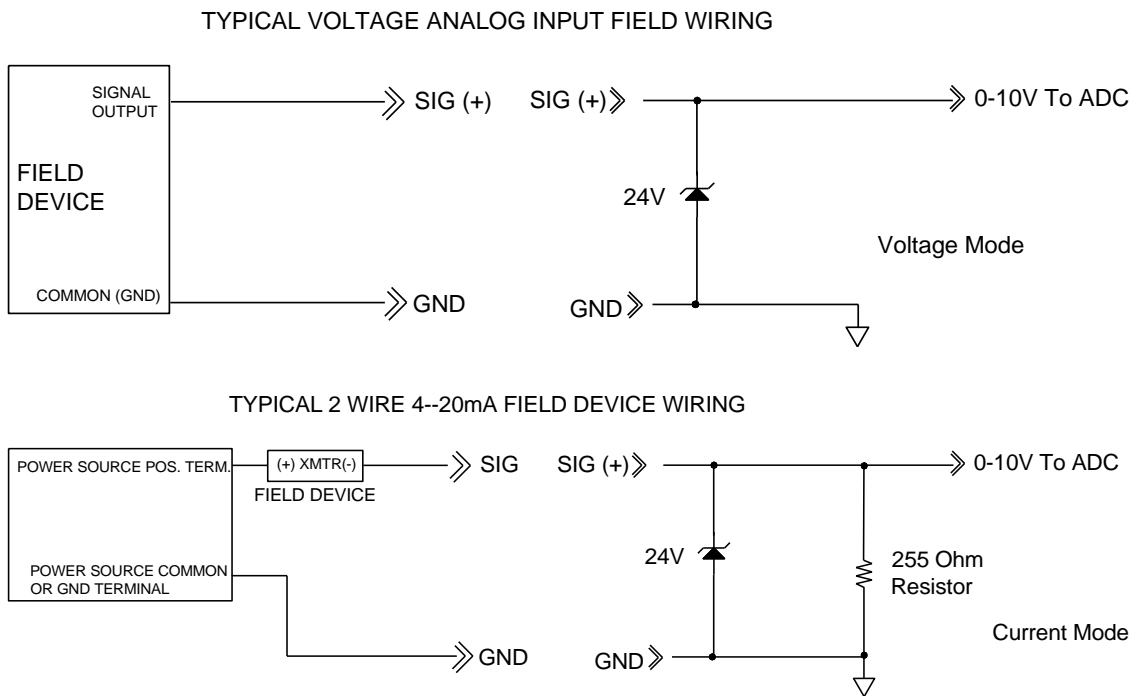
TYPICAL VOLTAGE ANALOG INPUT FIELD WIRING

SIGNAL OUTPUT

FIELD DEVICE

COMMON (GND)

SIG (+)

GND

SIG (+)

24V

GND

0-10V To ADC

Voltage Mode

TYPICAL 2 WIRE 4--20mA FIELD DEVICE WIRING

POWER SOURCE POS. TERM.

(+) XMTR(-)

FIELD DEVICE

POWER SOURCE COMMON OR GND TERMINAL

SIG

GND

SIG (+)

24V

GND

255 Ohm Resistor

0-10V To ADC

Current Mode